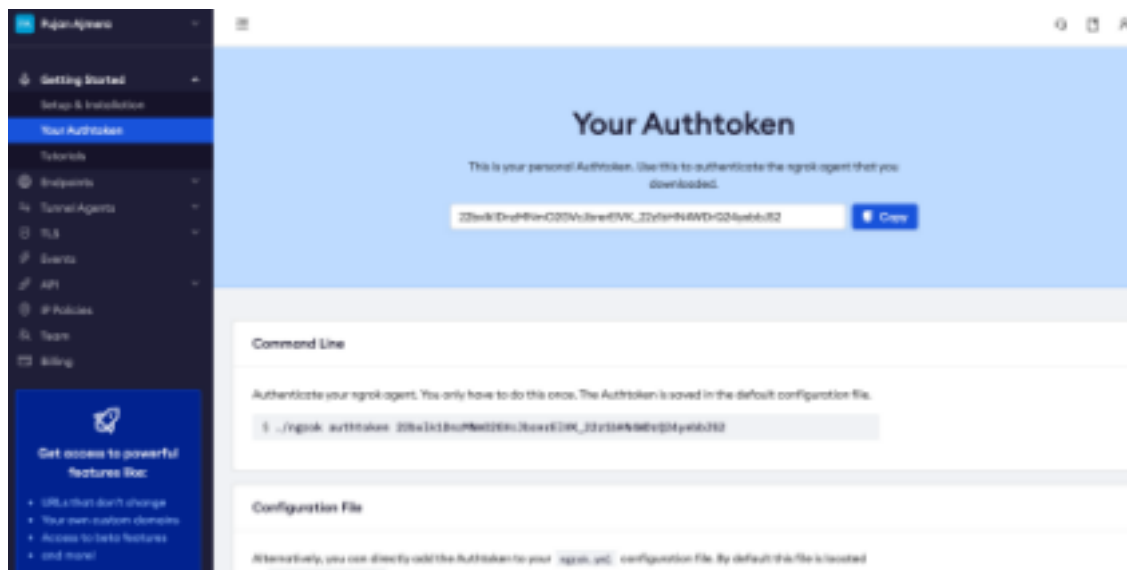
Pujan Ajmera

Getting Started
Setup & Installation
Your Authtoken
Tutorials
Endpoints
Tunnel Agents
TLS
Events
API
IP Policies
Team
Billing

Get access to powerful features like:
• URLs that don't change
• Your own custom domains
• Access to beta features
• and more!

Your Authtoken

This is your personal Authtoken. Use this to authenticate the ngrok agent that you downloaded.

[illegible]

Copy

Command Line

Authenticate your ngrok agent. You only have to do this once. The Authtoken is saved in the default configuration file.

$ ./ngrok authtoken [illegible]

Configuration File

Alternatively, you can directly add the Authtoken to your ngrok.yml configuration file. By default this file is located